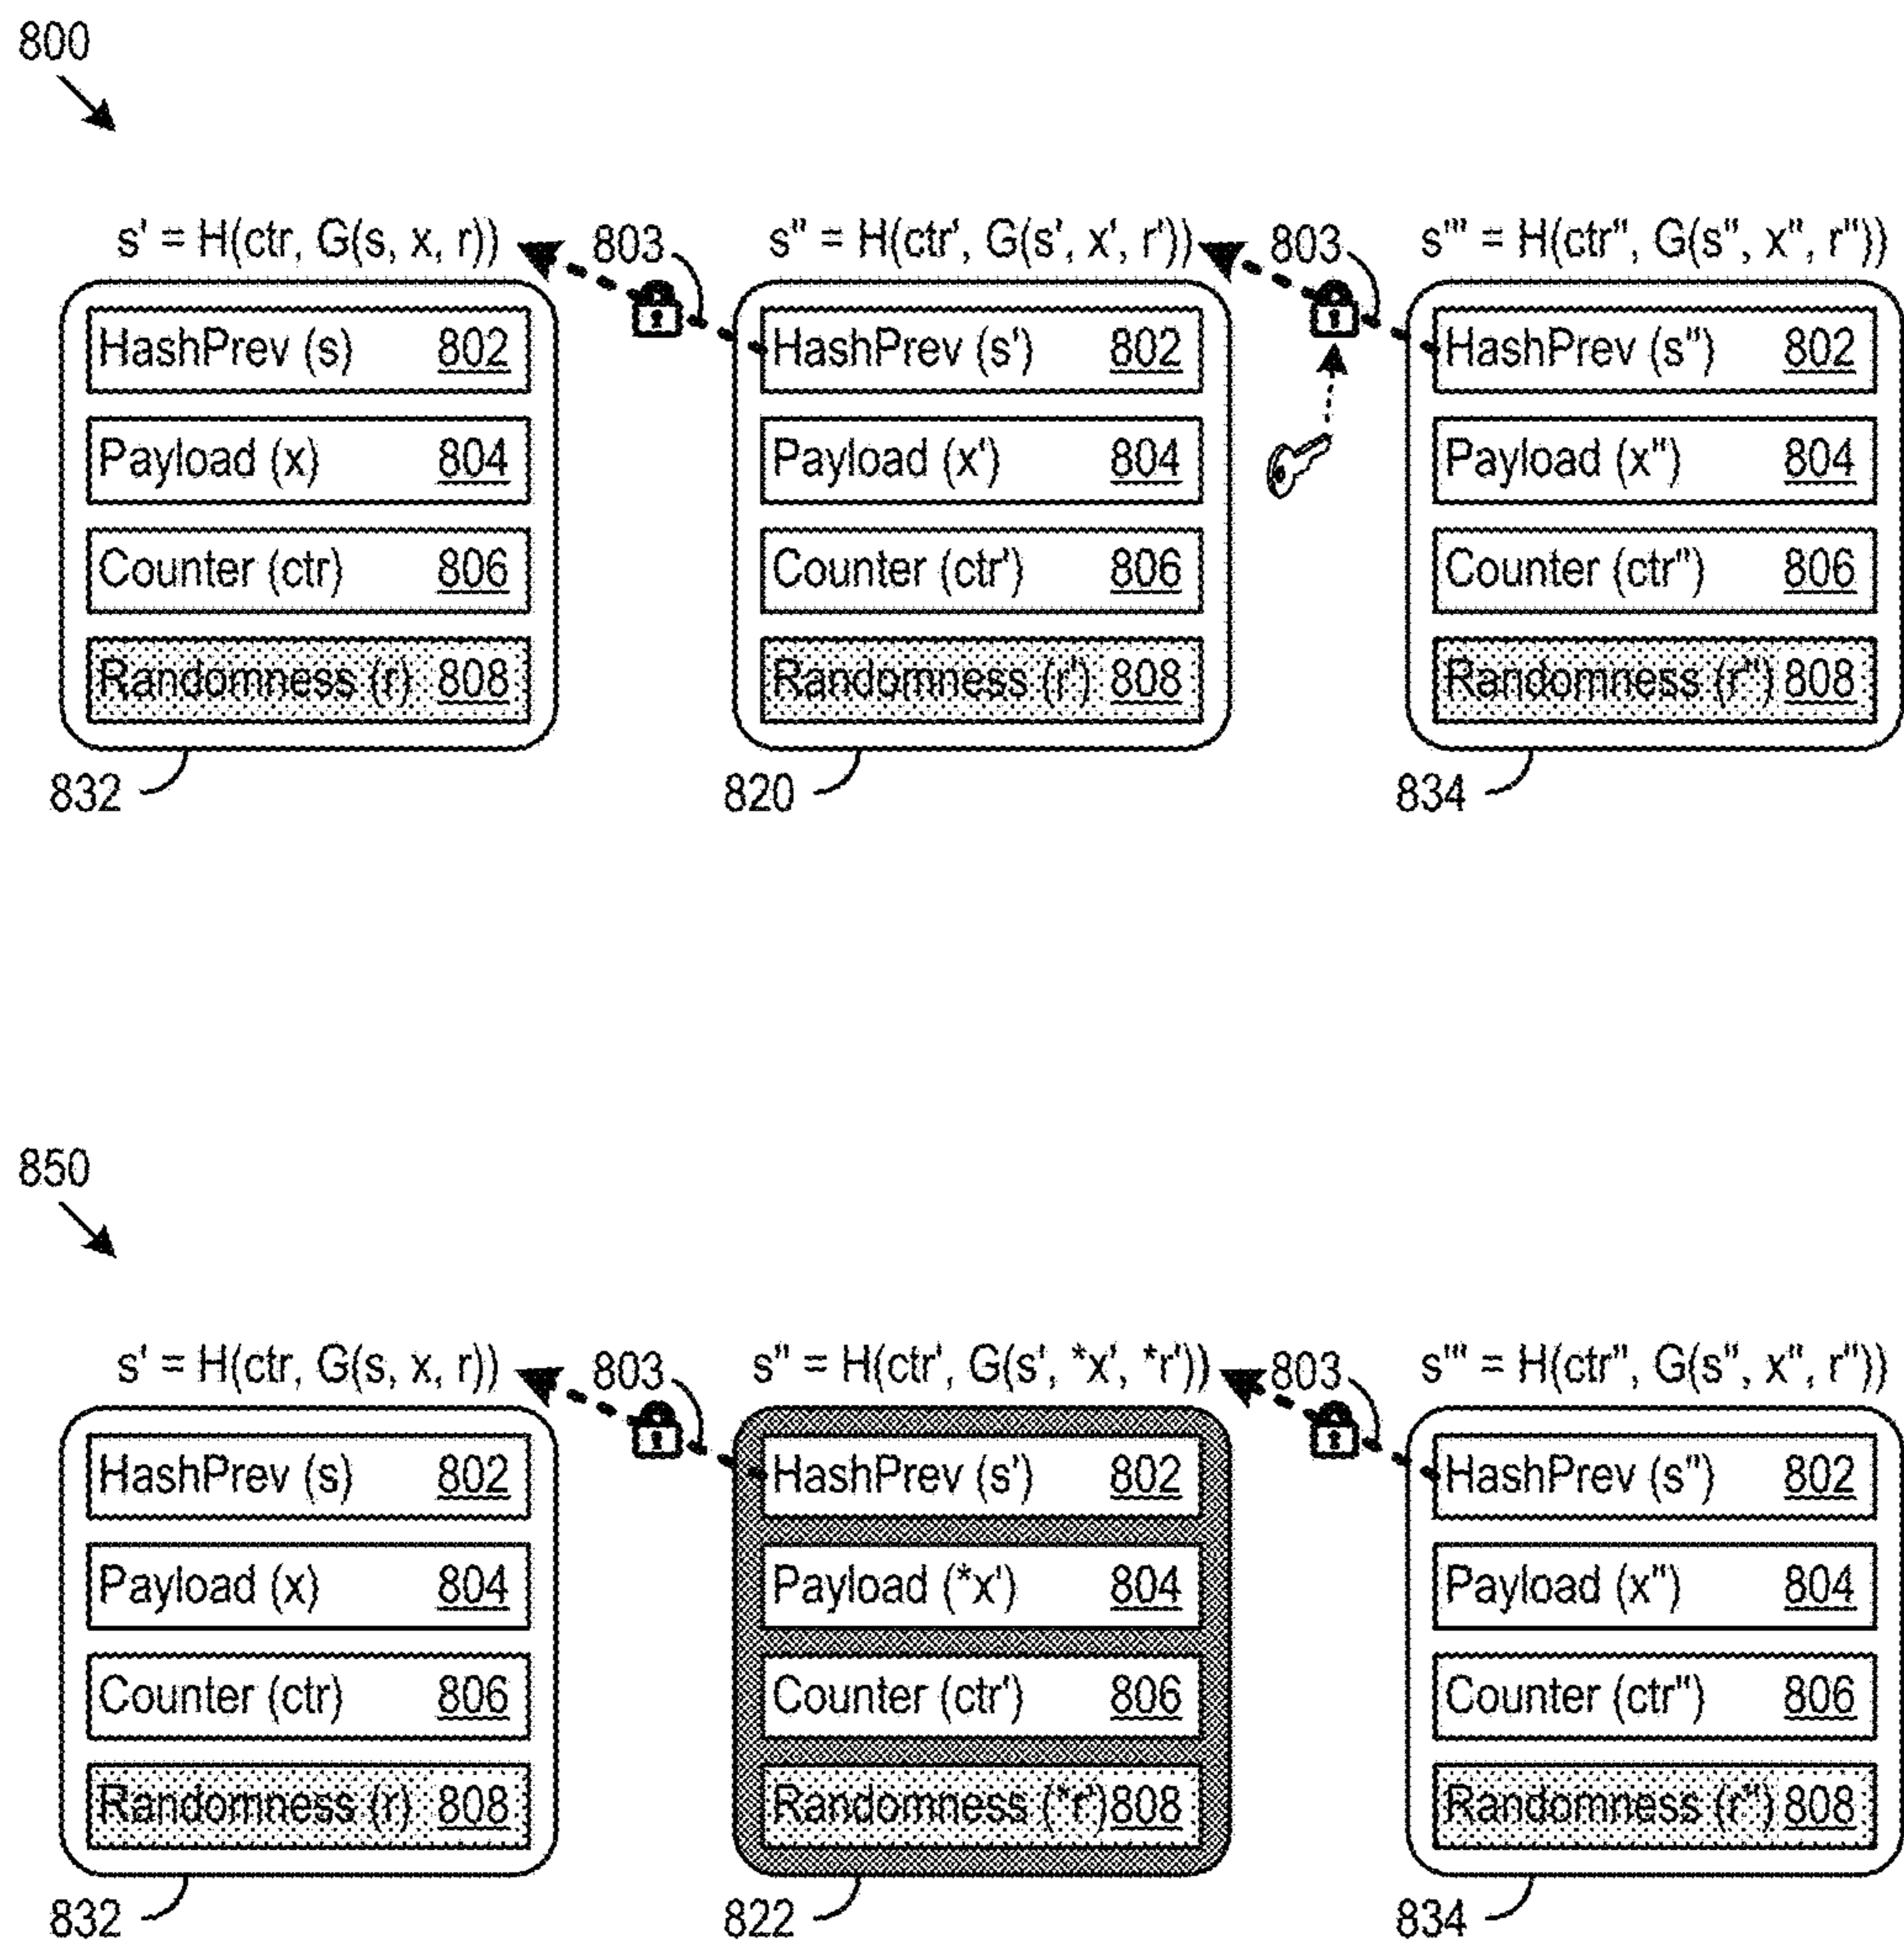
800

s' = H(ctr, G(s, x, r))

803

s'' = H(ctr', G(s', x', r'))

803

s''' = H(ctr'', G(s'', x'', r''))

HashPrev (s) 802

Payload (x) 804

Counter (ctr) 806

Randomness (r) 808

832

HashPrev (s') 802

Payload (x') 804

Counter (ctr') 806

Randomness (r') 808

820

HashPrev (s'') 802

Payload (x'') 804

Counter (ctr'') 806

Randomness (r'') 808

834

850

s' = H(ctr, G(s, x, r))

803

s'' = H(ctr', G(s', *x', *r'))

803

s''' = H(ctr'', G(s'', x'', r''))

HashPrev (s) 802

Payload (x) 804

Counter (ctr) 806

Randomness (r) 808

832

HashPrev (s') 802

Payload (*x') 804

Counter (ctr') 806

Randomness (*r') 808

822

HashPrev (s'') 802

Payload (x'') 804

Counter (ctr'') 806

Randomness (r'') 808

834